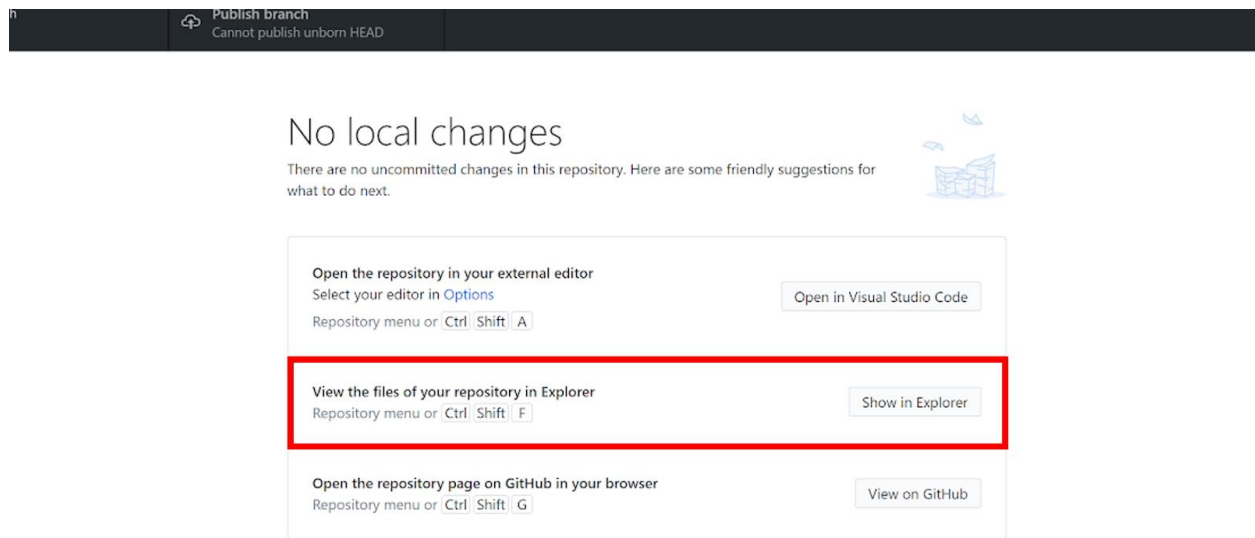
n

Publish branch
Cannot publish unborn HEAD

No local changes

There are no uncommitted changes in this repository. Here are some friendly suggestions for what to do next.

Open the repository in your external editor
Select your editor in Options
Repository menu or Ctrl Shift A

Open in Visual Studio Code

View the files of your repository in Explorer
Repository menu or Ctrl Shift F

Show in Explorer

Open the repository page on GitHub in your browser
Repository menu or Ctrl Shift G

View on GitHub